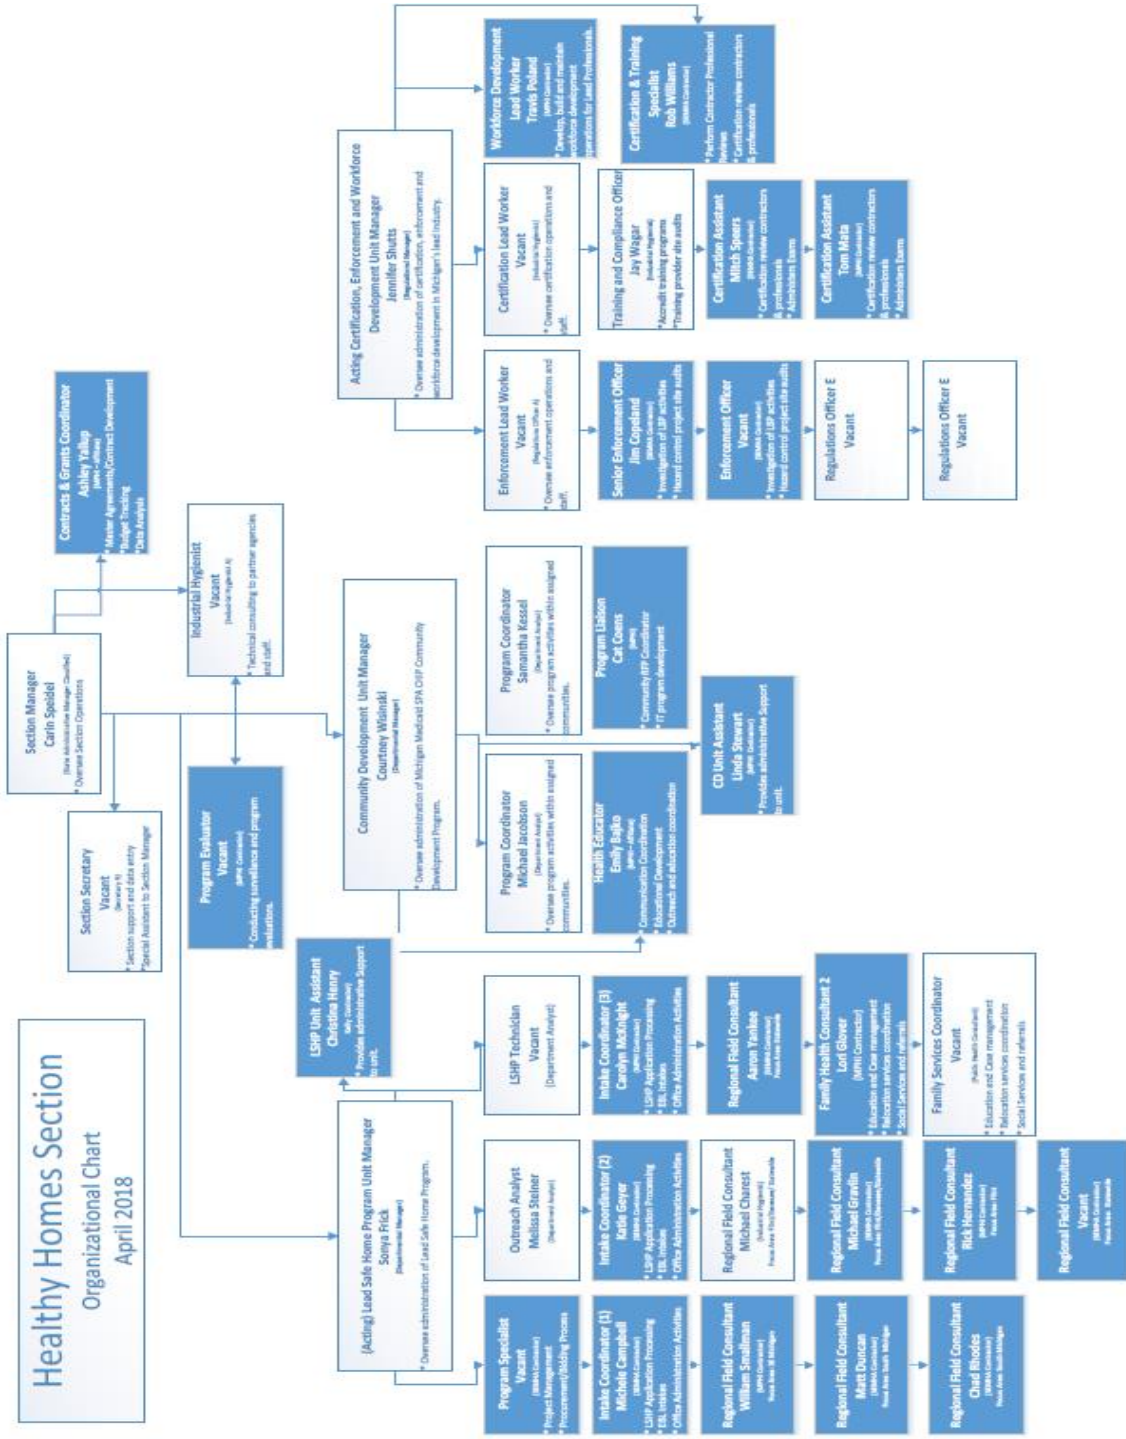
Healthy Homes Section
Organizational Chart
April 2018

Section Manager
Carin Speidel
(State Administrative Manager Classified)
* Oversee Section Operations

Section Secretary
Vacant
(Secretary 9)
* Section support and data entry
* Special Assistant to Section Manager

Contracts & Grants Coordinator
Ashley Yallup
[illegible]
* Master Agreements/Contract Development
* Budget Tracking
* Data Analysis

Industrial Hygienist
Vacant
(Industrial Hygienist A)
* Technical consulting to partner agencies and staff.

Program Evaluator
Vacant
(MPHI Contractor)
* Conducting surveillance and program evaluations.

Community Development Unit Manager
Courtney Wisinski
(Departmental Manager)
* Oversee administration of Michigan Medicaid SPA CHIP Community Development Program.

Program Coordinator
Samantha Kessel
(Department Analyst)
* Oversee program activities within assigned communities.

Program Liaison
Cat Coens
(MPHI)
* Community HFP Coordinator
* IT program development

Program Coordinator
Michael Jacobson
(Department Analyst)
* Oversee program activities within assigned communities.

Health Educator
Emily Bajko
(MPHI – Affiliate)
* Communication Coordination
* Educational Development
* Outreach and education coordination

CD Unit Assistant
Linda Stewart
(MPHI Contractor)
* Provides administrative Support to unit.

LSHP Unit Assistant
Christina Henry
(MPHI Contractor)
* Provides administrative Support to unit.

Acting Certification, Enforcement and Workforce Development Unit Manager
Jennifer Shutts
(Regulation Manager)
* Oversee administration of certification, enforcement and workforce development in Michigan's lead industry.

Workforce Development Lead Worker
Travis Poland
(MPHI Contractor)
* Develop, build and maintain workforce development operations for Lead Professionals.

Certification & Training Specialist
Rob Williams
(MPHI Contractor)
* Perform Contractor Professional Reviews
* Certification review contractors & professionals

Certification Lead Worker
Vacant
(Industrial Hygienist)
* Oversee certification operations and staff.

Training and Compliance Officer
Jay Wagar
(Industrial Hygienist)
* Accredit training programs
* Training provider site audits

Certification Assistant
Mitch Speers
(MPHI Contractor)
* Certification review contractors & professionals
* Administers Exams

Certification Assistant
Tom Mata
(MPHI Contractor)
* Certification review contractors & professionals
* Administers Exams

Enforcement Lead Worker
Vacant
(Regulation Officer A)
* Oversee enforcement operations and staff.

Senior Enforcement Officer
Jim Copeland
(MPHI Contractor)
* Investigation of LBP activities
* Hazard control project site audits

Enforcement Officer
Vacant
(MPHI Contractor)
* Investigation of LBP activities
* Hazard control project site audits

Regulations Officer E
Vacant

Regulations Officer E
Vacant

(Acting) Lead Safe Home Program Unit Manager
Sonya Frick
(Departmental Manager)
* Oversee administration of Lead Safe Home Program.

Program Specialist
Vacant
(MPHI Contractor)
* Project Management
* Procurement/Bidding Process

Intake Coordinator (1)
Michele Campbell
(MPHI Contractor)
* LSHP Application Processing
* EBL Intakes
* Office Administration Activities

Regional Field Consultant
William Smallman
(MPHI Contractor)
Focus Area: W Michigan

Regional Field Consultant
Matt Duncan
(MPHI Contractor)
Focus Area: South Michigan

Regional Field Consultant
Chad Rhodes
(MPHI Contractor)
Focus Area: South Michigan

Outreach Analyst
Melissa Steiner
(Department Analyst)

Intake Coordinator (2)
Katie Geyer
(MPHI Contractor)
* LSHP Application Processing
* EBL Intakes
* Office Administration Activities

Regional Field Consultant
Michael Charest
(Industrial Hygienist)
Focus Area: Flint/Statewide

Regional Field Consultant
Michael Gravlin
(MPHI Contractor)
Focus Area: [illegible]

Regional Field Consultant
Rick Hernandez
(MPHI Contractor)
Focus Area: Flint

Regional Field Consultant
Vacant
(MPHI Contractor)
Focus Area: Statewide

LSHP Technician
Vacant
(Department Analyst)

Intake Coordinator (3)
Carolyn McKnight
(MPHI Contractor)
* LSHP Application Processing
* EBL Intakes
* Office Administration Activities

Regional Field Consultant
Aaron Yankee
(MPHI Contractor)
Focus Area: Statewide

Family Health Consultant 2
Lori Glover
(MPHI Contractor)
* Education and Case management
* Relocation services coordination
* Social Services and referrals

Family Services Coordinator
Vacant
(Public Health Consultant)
* Education and Case management
* Relocation services coordination
* Social Services and referrals